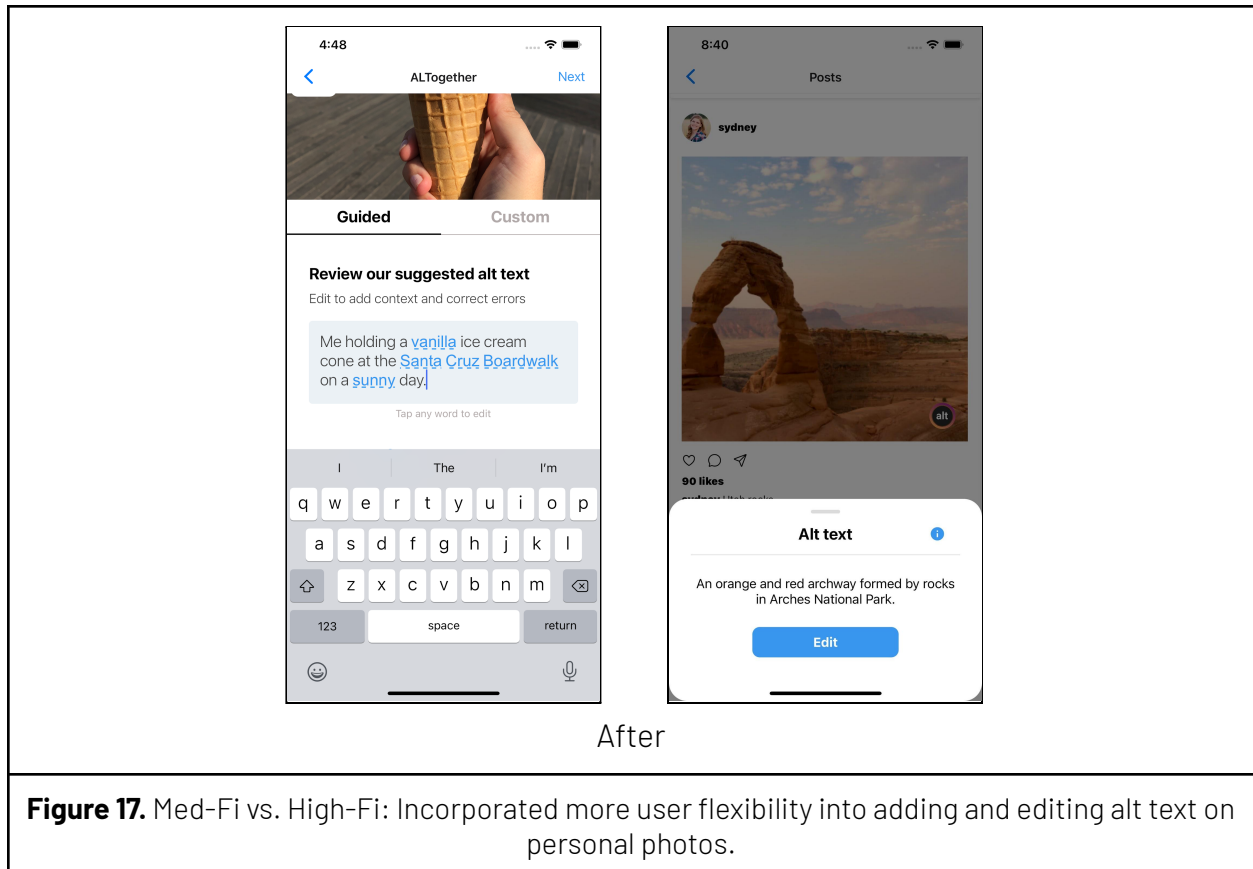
4:48

ALTogether

Next

Guided

Custom

Review our suggested alt text

Edit to add context and correct errors

Me holding a vanilla ice cream cone at the Santa Cruz Boardwalk on a sunny day.

Tap any word to edit

I

The

I'm

q w e r t y u i o p

a s d f g h j k l

z x c v b n m

123

space

return

8:40

Posts

sydney

alt

90 likes

Alt text

An orange and red archway formed by rocks in Arches National Park.

Edit

After

**Figure 17.** Med-Fi vs. High-Fi: Incorporated more user flexibility into adding and editing alt text on personal photos.